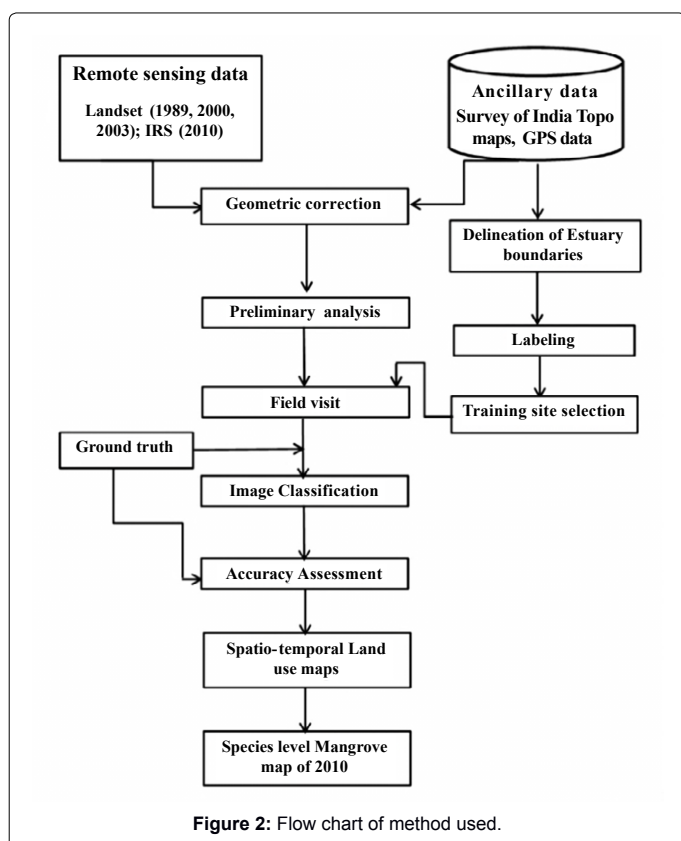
Remote sensing data

Landset (1989, 2000, 2003); IRS (2010)

Ancillary data
Survey of India Topo maps, GPS data

Geometric correction

Delineation of Estuary boundaries

Preliminary analysis

Labeling

Field visit

Training site selection

Ground truth

Image Classification

Accuracy Assessment

Spatio-temporal Land use maps

Species level Mangrove map of 2010

**Figure 2:** Flow chart of method used.